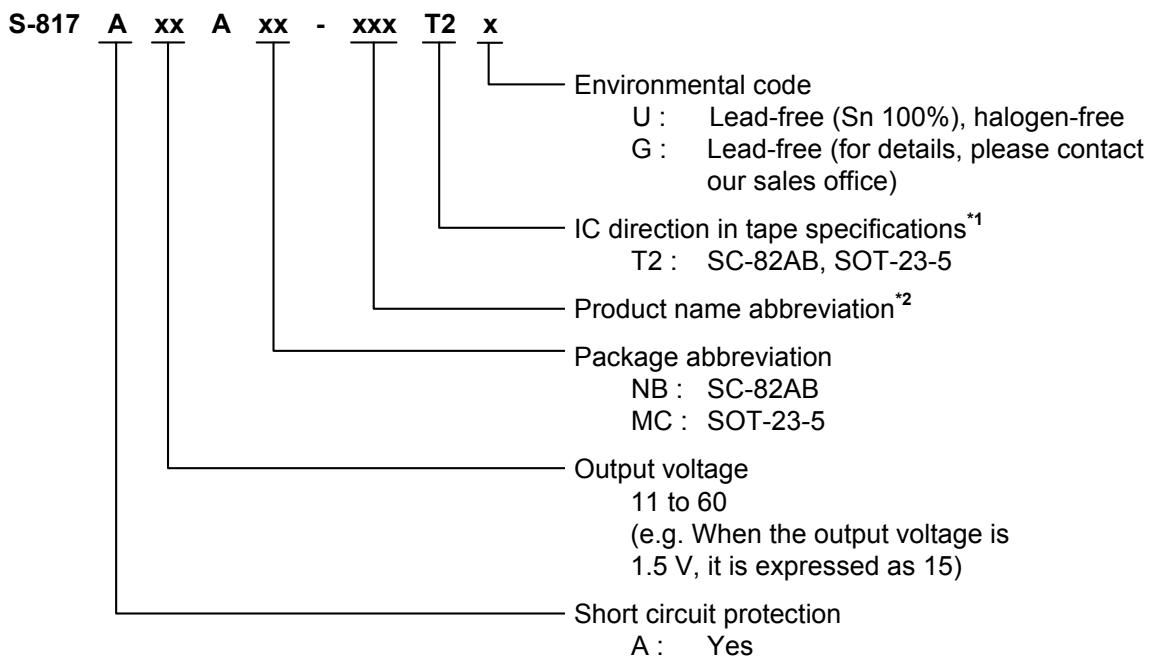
S-817 A xx A xx - xxx T2 x

Environmental code
U : Lead-free (Sn 100%), halogen-free
G : Lead-free (for details, please contact our sales office)

IC direction in tape specifications$^{*1}$
T2 : SC-82AB, SOT-23-5

Product name abbreviation$^{*2}$

Package abbreviation
NB : SC-82AB
MC : SOT-23-5

Output voltage
11 to 60
(e.g. When the output voltage is 1.5 V, it is expressed as 15)

Short circuit protection
A : Yes